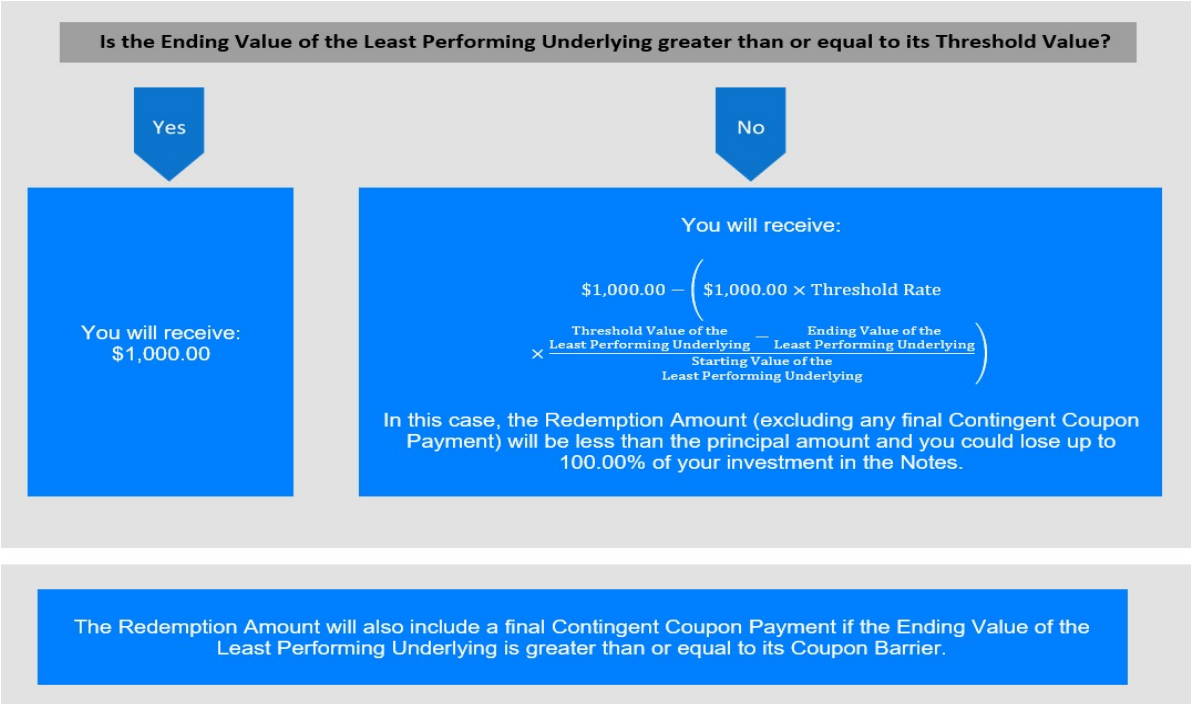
Is the Ending Value of the Least Performing Underlying greater than or equal to its Threshold Value?

Yes

No

You will receive:
$1,000.00

You will receive:

$\$1,000.00 - \left( \$1,000.00 \times \text{Threshold Rate} \times \frac{\text{Threshold Value of the Least Performing Underlying} - \text{Ending Value of the Least Performing Underlying}}{\text{Starting Value of the Least Performing Underlying}} \right)$

In this case, the Redemption Amount (excluding any final Contingent Coupon Payment) will be less than the principal amount and you could lose up to 100.00% of your investment in the Notes.

The Redemption Amount will also include a final Contingent Coupon Payment if the Ending Value of the Least Performing Underlying is greater than or equal to its Coupon Barrier.